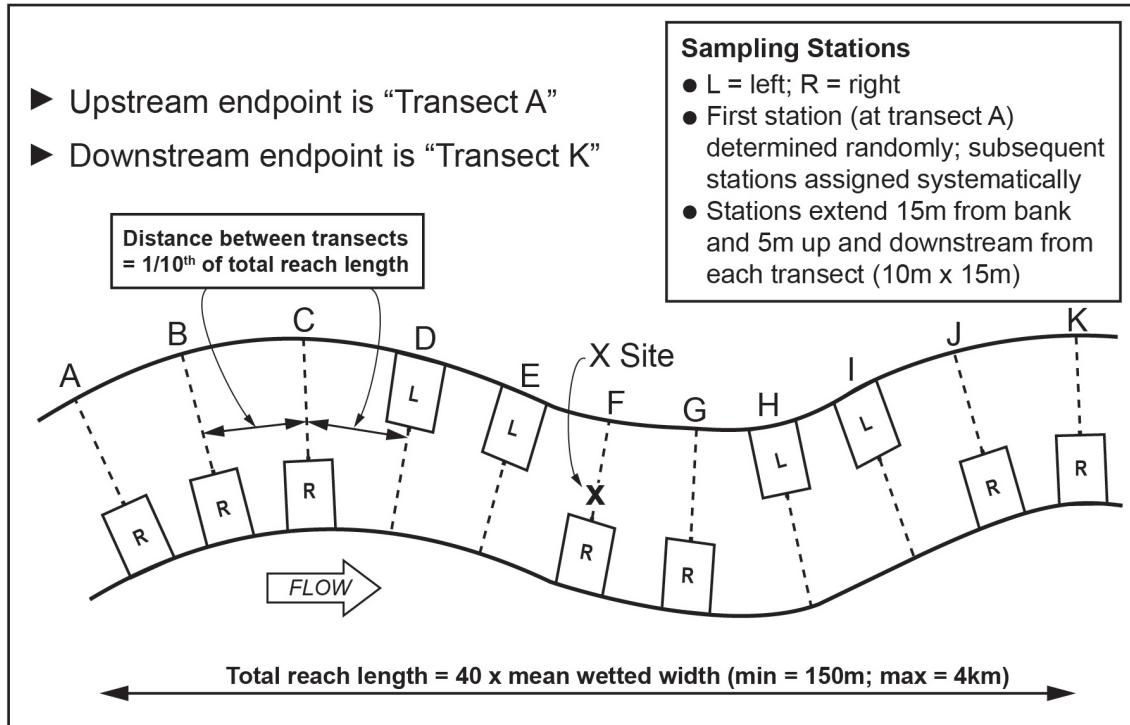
► Upstream endpoint is "Transect A"

► Downstream endpoint is "Transect K"

**Sampling Stations**
- L = left; R = right
- First station (at transect A) determined randomly; subsequent stations assigned systematically
- Stations extend 15m from bank and 5m up and downstream from each transect (10m x 15m)

**Distance between transects = 1/10$^{th}$ of total reach length**

A B C D E F G H I J K

X Site

R R R L L X R R L L R R

FLOW

**Total reach length = 40 x mean wetted width (min = 150m; max = 4km)**